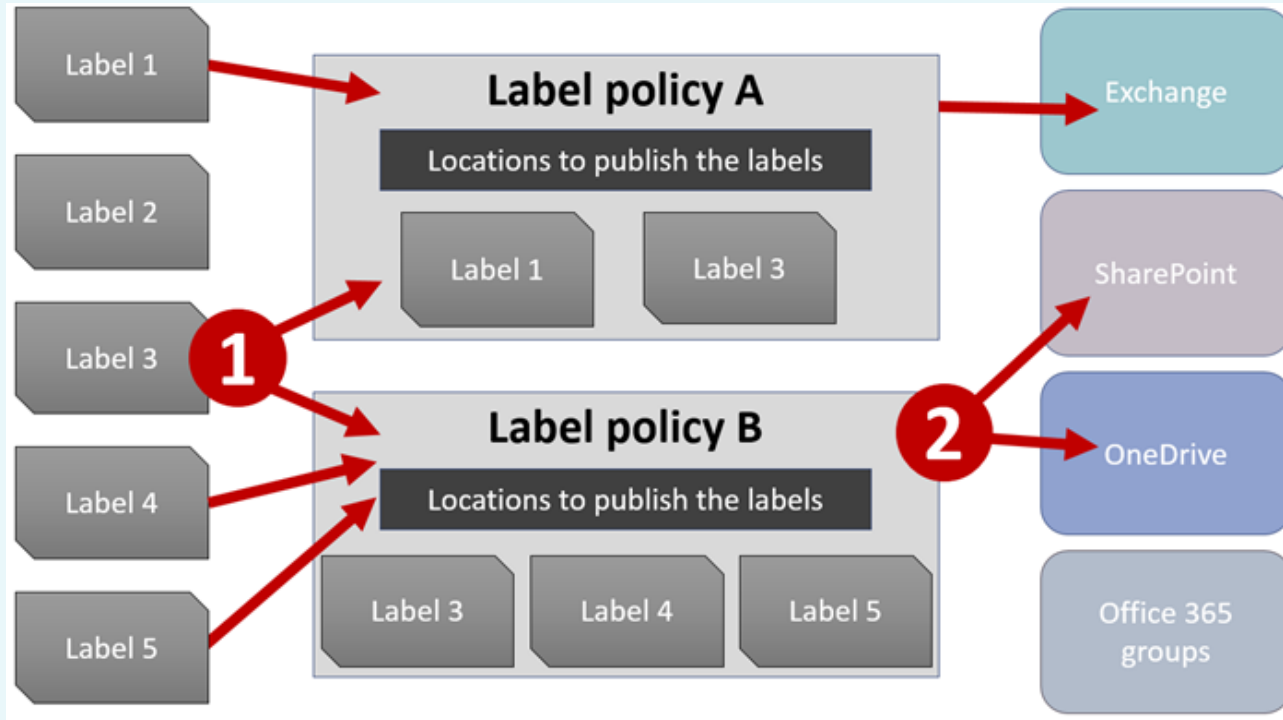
Label 1

Label 2

Label 3

Label 4

Label 5

1

Label policy A

Locations to publish the labels

Label 1

Label 3

Label policy B

Locations to publish the labels

Label 3

Label 4

Label 5

2

Exchange

SharePoint

OneDrive

Office 365 groups